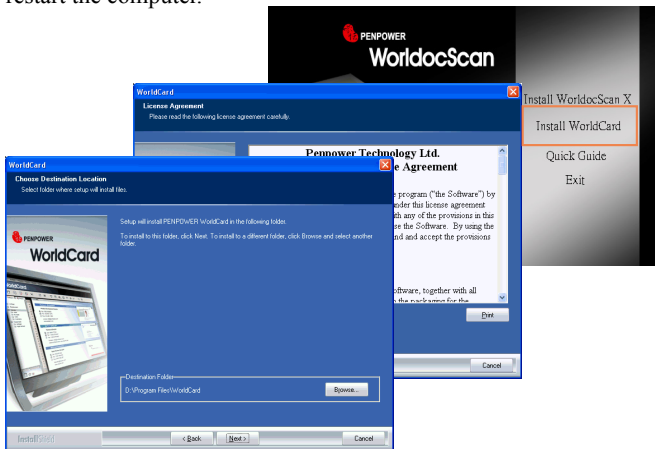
restart the computer.

PENPOWER
WorldocScan

Install WorldocScan X
Install WorldCard
Quick Guide
Exit

WorldCard
License Agreement
Please read the following license agreement carefully.

Penpower Technology Ltd.
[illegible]e Agreement
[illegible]e program ("the Software") by
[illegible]nder this license agreement
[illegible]th any of the provisions in this
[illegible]se the Software. By using the
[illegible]nd and accept the provisions
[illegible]oftware, together with all
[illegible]

Print
Cancel

WorldCard
Choose Destination Location
Select folder where setup will install files.

PENPOWER
WorldCard

Setup will install PENPOWER WorldCard in the following folder.

To install to this folder, click Next. To install to a different folder, click Browse and select another folder.

Destination Folder
D:\Program Files\WorldCard
Browse...

InstallShield
< Back
Next >
Cancel